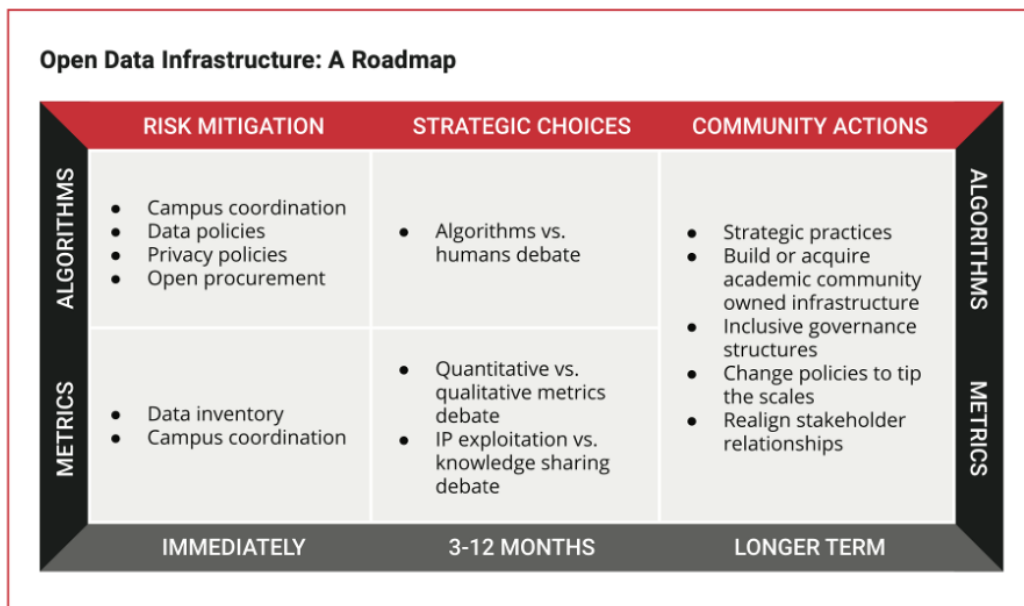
Open Data Infrastructure: A Roadmap

| | RISK MITIGATION | STRATEGIC CHOICES | COMMUNITY ACTIONS | |
|---|---|---|---|---|
| ALGORITHMS | • Campus coordination<br>• Data policies<br>• Privacy policies<br>• Open procurement | • Algorithms vs. humans debate | • Strategic practices<br>• Build or acquire academic community owned infrastructure<br>• Inclusive governance structures<br>• Change policies to tip the scales<br>• Realign stakeholder relationships | ALGORITHMS |
| METRICS | • Data inventory<br>• Campus coordination | • Quantitative vs. qualitative metrics debate<br>• IP exploitation vs. knowledge sharing debate | | METRICS |
| | IMMEDIATELY | 3-12 MONTHS | LONGER TERM | |